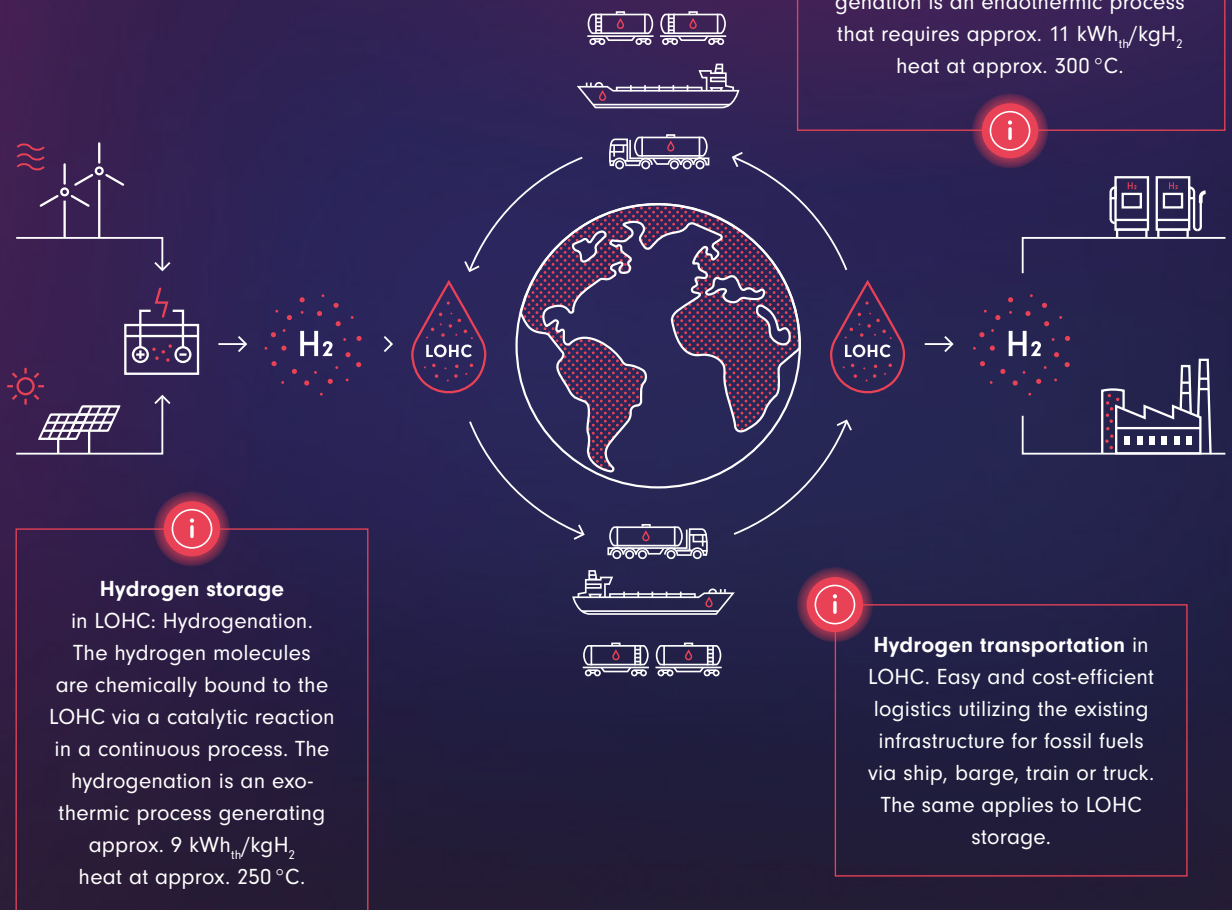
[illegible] is an endothermic process that requires approx. 11 $kWh_{th}/kgH_2$ heat at approx. 300 °C.

$H_2$

LOHC

LOHC

$H_2$

$H_2$ $H_2$

**Hydrogen storage** in LOHC: Hydrogenation. The hydrogen molecules are chemically bound to the LOHC via a catalytic reaction in a continuous process. The hydrogenation is an exothermic process generating approx. 9 $kWh_{th}/kgH_2$ heat at approx. 250 °C.

**Hydrogen transportation** in LOHC. Easy and cost-efficient logistics utilizing the existing infrastructure for fossil fuels via ship, barge, train or truck. The same applies to LOHC storage.